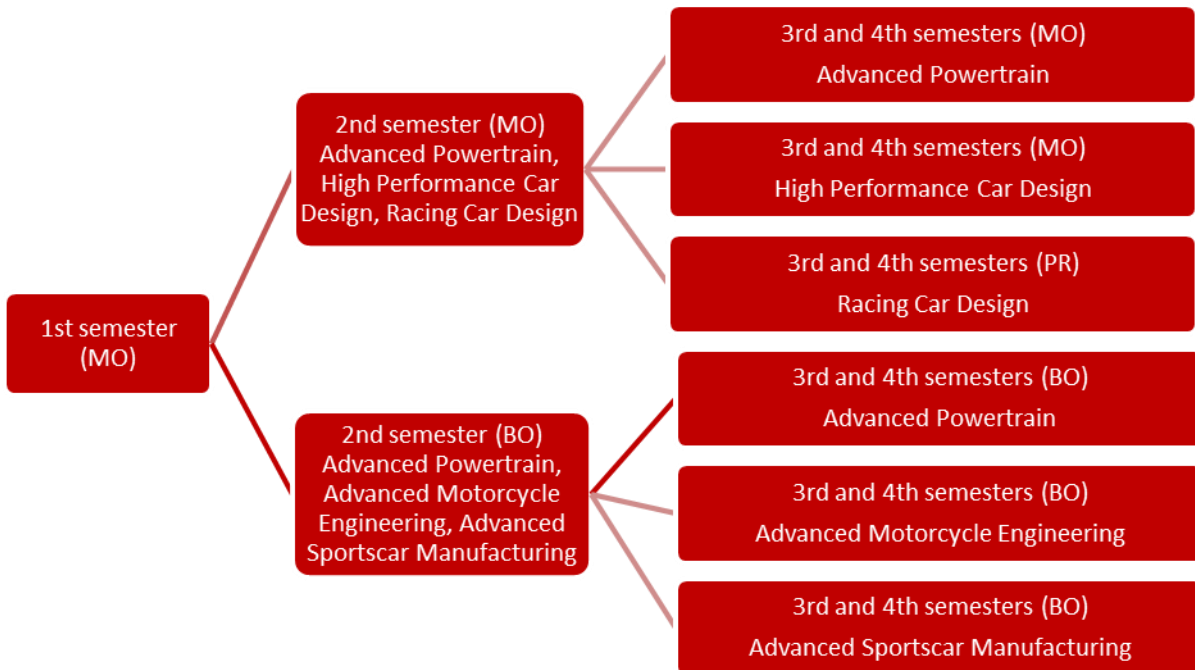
1st semester (MO)

2nd semester (MO)
Advanced Powertrain, High Performance Car Design, Racing Car Design

3rd and 4th semesters (MO)
Advanced Powertrain

3rd and 4th semesters (MO)
High Performance Car Design

3rd and 4th semesters (PR)
Racing Car Design

2nd semester (BO)
Advanced Powertrain, Advanced Motorcycle Engineering, Advanced Sportscar Manufacturing

3rd and 4th semesters (BO)
Advanced Powertrain

3rd and 4th semesters (BO)
Advanced Motorcycle Engineering

3rd and 4th semesters (BO)
Advanced Sportscar Manufacturing